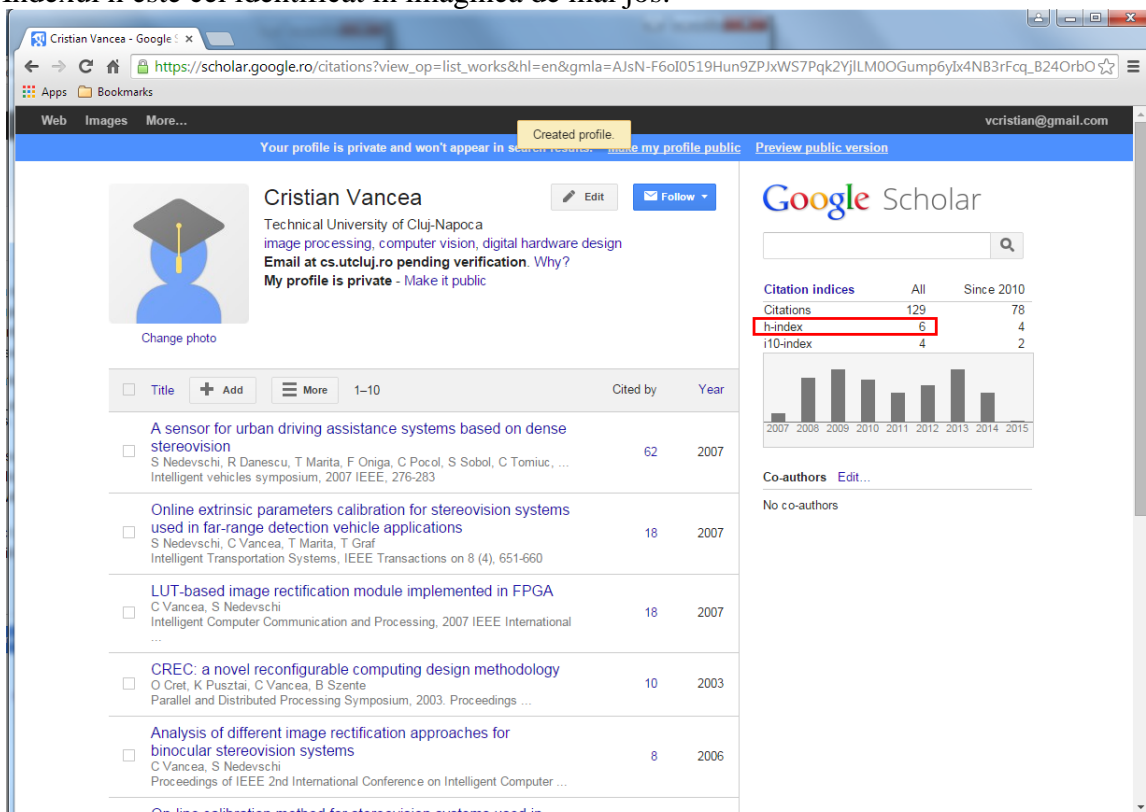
indexul h este cel identificat în imaginea de mai jos.

Cristian Vancea - Google S ×

https://scholar.google.ro/citations?view_op=list_works&hl=en&gmla=AJsN-F6oI0519Hun9ZPJxWS7Pqk2YjlLM0OGump6yIx4NB3rFcq_B24OrbO

Apps Bookmarks

Web Images More... vcristian@gmail.com

Created profile.

Your profile is private and won't appear in search results. Make my profile public Preview public version

Cristian Vancea
Technical University of Cluj-Napoca
image processing, computer vision, digital hardware design
Email at cs.utcluj.ro pending verification. Why?
My profile is private - Make it public

Edit Follow

Change photo

Google Scholar

| Citation indices | All | Since 2010 |
|---|---|---|
| Citations | 129 | 78 |
| h-index | 6 | 4 |
| i10-index | 4 | 2 |

2007 2008 2009 2010 2011 2012 2013 2014 2015

Co-authors Edit...
No co-authors

Title Add More 1–10 Cited by Year

A sensor for urban driving assistance systems based on dense stereovision
S Nedevschi, R Danescu, T Marita, F Oniga, C Pocol, S Sobol, C Tomiuc, ...
Intelligent vehicles symposium, 2007 IEEE, 276-283
62 2007

Online extrinsic parameters calibration for stereovision systems used in far-range detection vehicle applications
S Nedevschi, C Vancea, T Marita, T Graf
Intelligent Transportation Systems, IEEE Transactions on 8 (4), 651-660
18 2007

LUT-based image rectification module implemented in FPGA
C Vancea, S Nedevschi
Intelligent Computer Communication and Processing, 2007 IEEE International ...
18 2007

CREC: a novel reconfigurable computing design methodology
O Cret, K Pusztai, C Vancea, B Szente
Parallel and Distributed Processing Symposium, 2003. Proceedings ...
10 2003

Analysis of different image rectification approaches for binocular stereovision systems
C Vancea, S Nedevschi
Proceedings of IEEE 2nd International Conference on Intelligent Computer ...
8 2006

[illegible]